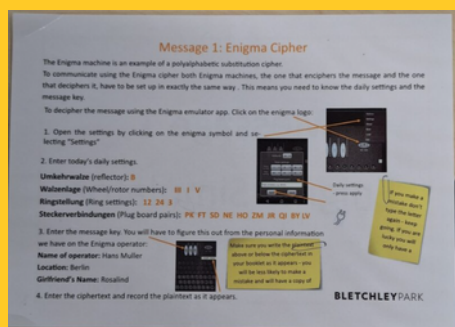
Message 1: Enigma Cipher

The Enigma machine is an example of a polyalphabetic substitution cipher.

To communicate using the Enigma cipher both Enigma machines, the one that enciphers the message and the one that deciphers it, have to be set up in exactly the same way. This means you need to know the daily settings and the message key.

To decipher the message using the Enigma emulator app. Click on the enigma logo:

1. Open the settings by clicking on the enigma symbol and selecting "Settings"

2. Enter today's daily settings.

Umkehrwalze (reflector): B

Walzenlage (Wheel/rotor numbers): III I V

Ringstellung (Ring settings): 12 24 3

Steckerverbindungen (Plug board pairs): PK FT SD NE HO ZM JR QI BY LV

Daily settings press apply

If you make a mistake don't type the letter again - keep going. If you are lucky you will only have a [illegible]

3. Enter the message key. You will have to figure this out from the personal information we have on the Enigma operator:

Name of operator: Hans Muller

Location: Berlin

Girlfriend's Name: Rosalind

Make sure you write the plaintext above or below the ciphertext in your booklet as it appears - you will be less likely to make a mistake and will have a copy of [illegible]

4. Enter the ciphertext and record the plaintext as it appears.

BLETCHLEYPARK